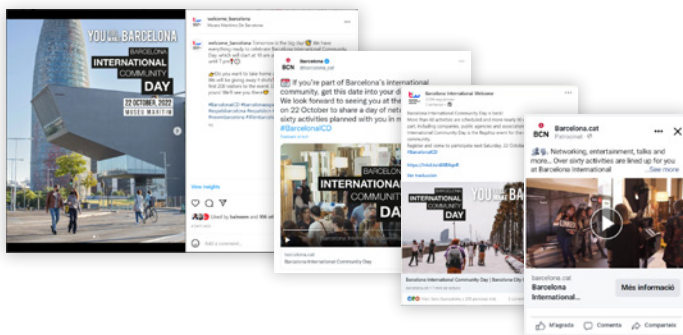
YOU are BARCELONA
BARCELONA
INTERNATIONAL
COMMUNITY
DAY
22 OCTOBER, 2022
MUSEU MARÍTIM

welcome_barcelona
Museu Marítim De Barcelona

welcome_barcelona Tomorrow is the big day! We have everything ready to celebrate Barcelona International Community Day, which will start at 10 am and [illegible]

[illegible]

#BarcelonaICD #barcelonaexpats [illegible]

View insights

Liked by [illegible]

Add a comment...

BCN Barcelona
@barcelona_cat

If you're part of Barcelona's international community, get this date into your di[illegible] We look forward to seeing you at the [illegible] on 22 October to share a day of net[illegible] sixty activities planned with you in m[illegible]
#BarcelonaICD

BARCELONA
INTERNATIONAL
COMMUNITY
DAY

barcelona.cat
Barcelona International Community Day

Barcelona International Welcome

Barcelona International Community Day is here! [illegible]

https://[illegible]

Ver traducción

YOU are BARCELONA

INTERNATIONAL
COMMUNITY
DAY

Barcelona International Community Day | Barcelona City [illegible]

BCN Barcelona.cat
Patrocinat

Networking, entertainment, talks and more... Over sixty activities are lined up for you at Barcelona International ...See more

barcelona.cat
Barcelona International...
Més informació

M'agrada
Comenta
Comparteix